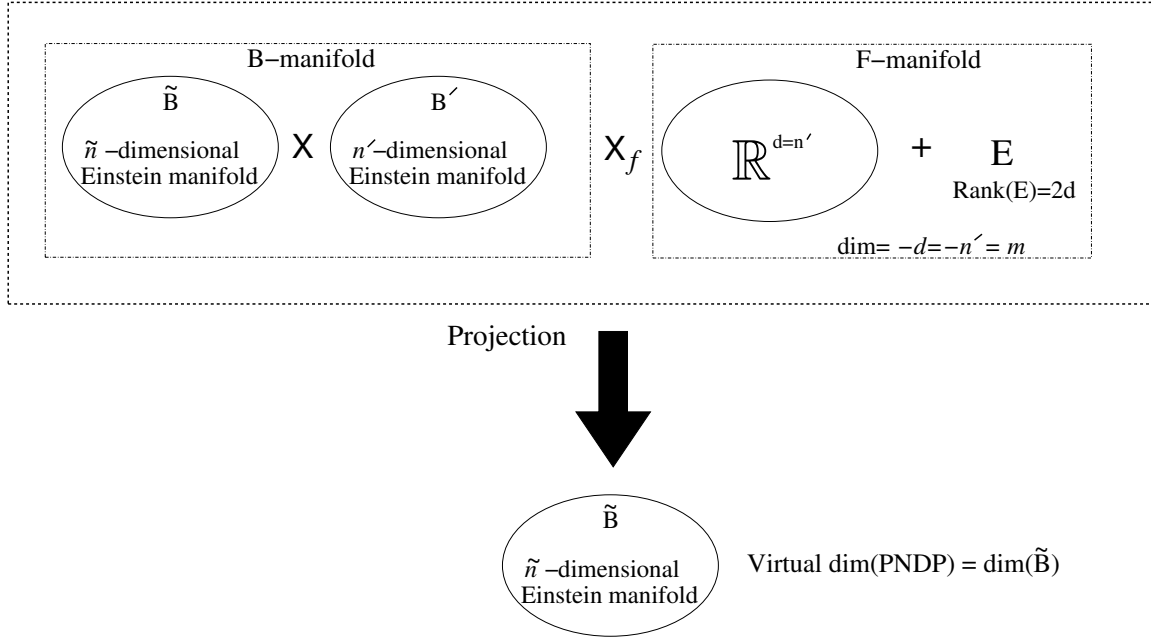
B−manifold

$\tilde{B}$

$\tilde{n}$ −dimensional Einstein manifold

X

$B'$

$n'$−dimensional Einstein manifold

$X_f$

F−manifold

$\mathbb{R}^{d=n'}$

+

E

Rank(E)=2d

dim= $-d=-n'=m$

Projection

$\tilde{B}$

$\tilde{n}$ −dimensional Einstein manifold

Virtual dim(PNDP) = dim($\tilde{B}$)